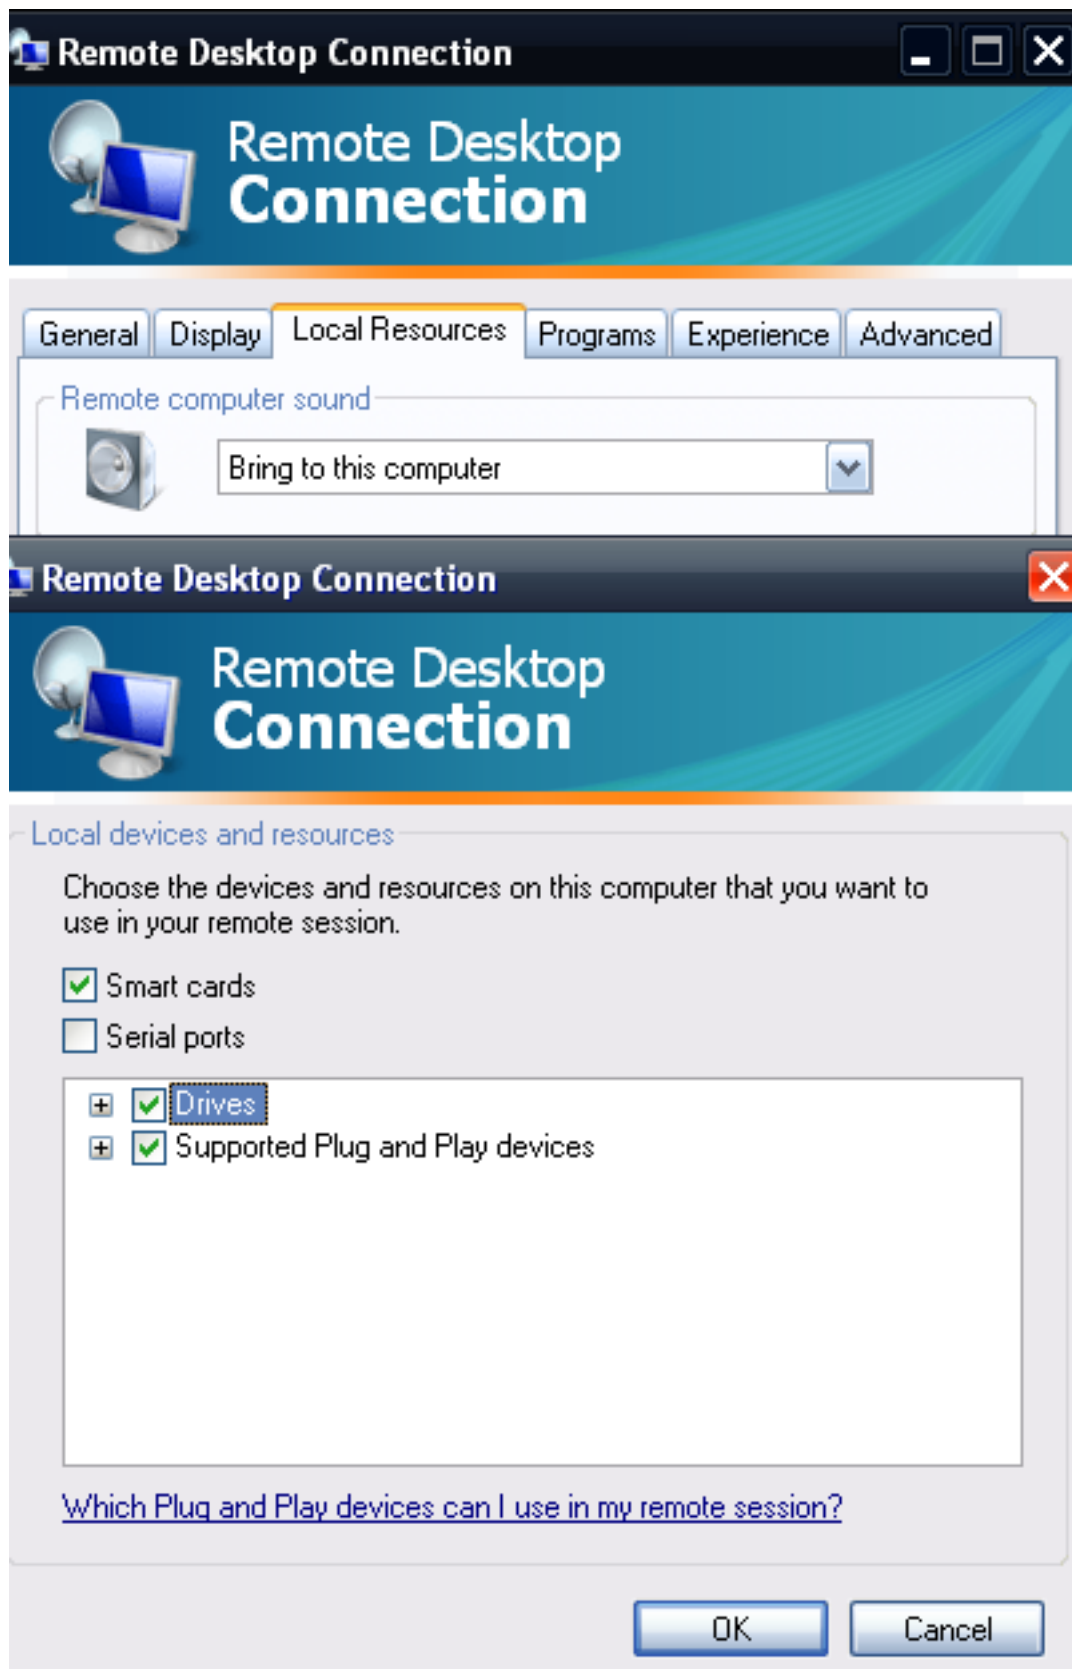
Remote Desktop Connection

Remote Desktop
Connection

General | Display | Local Resources | Programs | Experience | Advanced

Remote computer sound

Bring to this computer

Remote Desktop Connection

Remote Desktop
Connection

Local devices and resources

Choose the devices and resources on this computer that you want to use in your remote session.

Smart cards
Serial ports

Drives
Supported Plug and Play devices

Which Plug and Play devices can I use in my remote session?

OK
Cancel